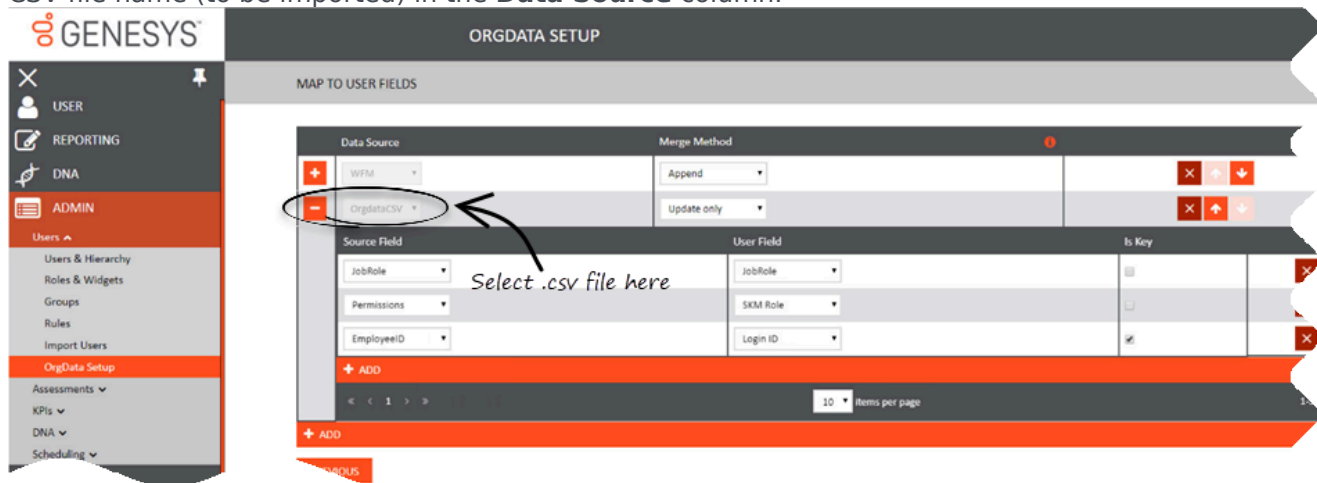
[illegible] file name (to be imported) in the Data Source column.

GENESYS

ORGDATA SETUP

USER
REPORTING
DNA
ADMIN
Users
Users & Hierarchy
Roles & Widgets
Groups
Rules
Import Users
OrgData Setup
Assessments
KPIs
DNA
Scheduling

MAP TO USER FIELDS

| Data Source | Merge Method |
|---|---|
| WFM | Append |
| OrgdataCSV | Update only |

| Source Field | User Field | Is Key |
|---|---|---|
| JobRole | JobRole | |
| Permissions | SKM Role | |
| EmployeeID | Login ID | ✔ |

Select .csv file here

ADD

« ‹ 1 › » 10 items per page

ADD

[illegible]IOUS